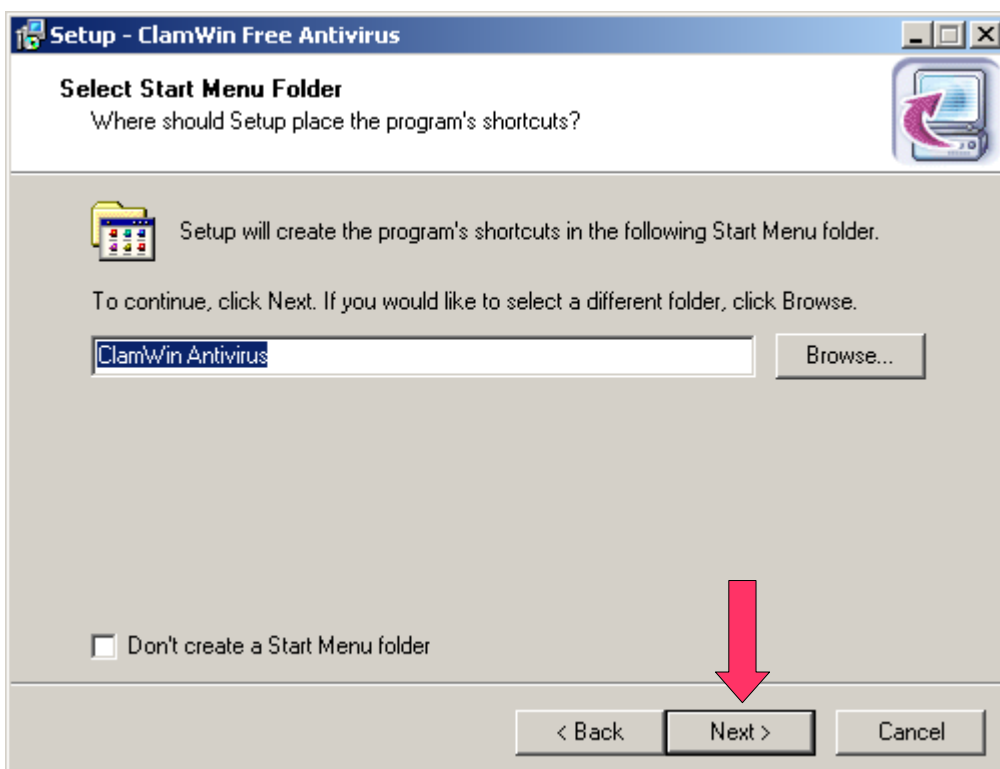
Setup - ClamWin Free Antivirus

Select Start Menu Folder
Where should Setup place the program's shortcuts?

Setup will create the program's shortcuts in the following Start Menu folder.

To continue, click Next. If you would like to select a different folder, click Browse.

ClamWin Antivirus

Browse...

Don't create a Start Menu folder

< Back

Next >

Cancel